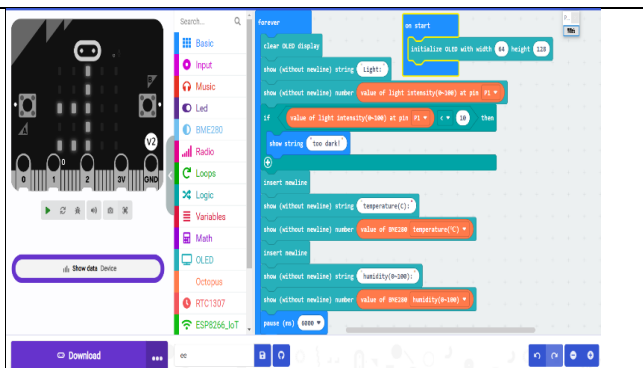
V2
0 1 2 3V GND
Show data Device
Search...
Basic
Input
Music
Led
BME280
Radio
Loops
Logic
Variables
Math
OLED
Octopus
RTC1307
ESP8266_IoT
forever
clear OLED display
show (without newline) string "Light:"
show (without newline) number value of light intensity(0~100) at pin P1
if value of light intensity(0~100) at pin P1 < 10 then
show string "too dark!"
insert newline
show (without newline) string "temperature(C):"
show (without newline) number value of BME280 temperature(℃)
insert newline
show (without newline) string "humidity(0~100):"
show (without newline) number value of BME280 humidity(0~100)
pause (ms) 6000
on start
initialize OLED with width 64 height 128
Download
...
oo